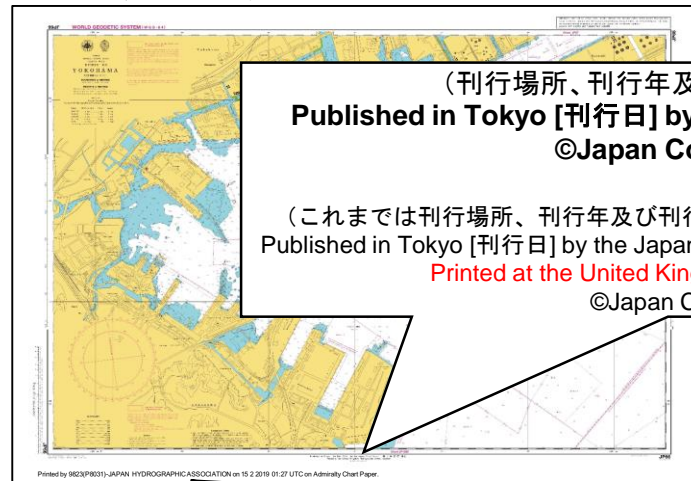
WORLD GEODETIC SYSTEM

YOKOHAMA

（刊行場所、刊行年及
Published in Tokyo [刊行日] by
©Japan Co

（これまでは刊行場所、刊行年及び刊行
Published in Tokyo [刊行日] by the Japan
Printed at the United Kin
©Japan C

Printed by 9823(P8031)-JAPAN HYDROGRAPHIC ASSOCIATION on 15 2 2019 01:27 UTC on Admiralty Chart Paper.